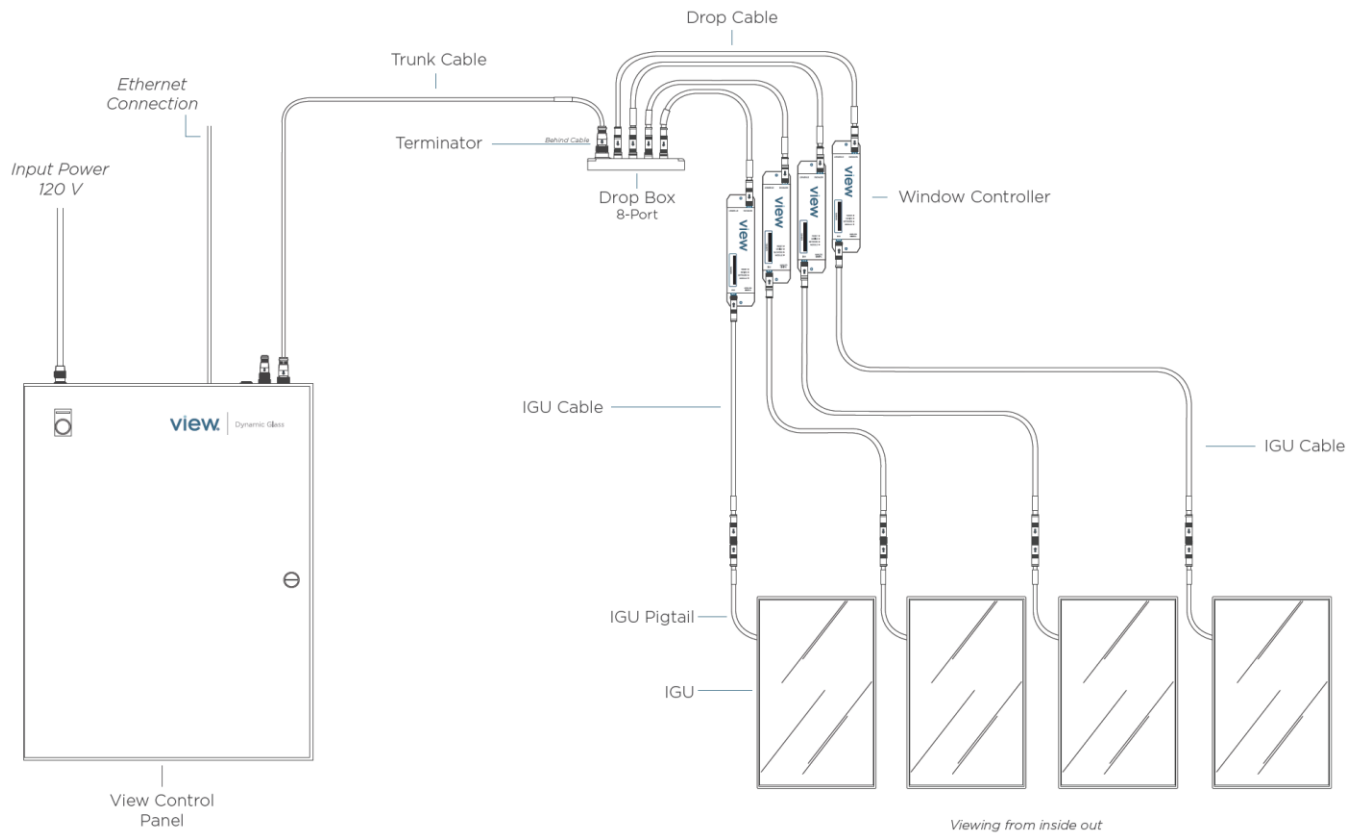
Drop Cable

Trunk Cable

Ethernet Connection

Input Power 120 V

Terminator

Behind Cable

Drop Box
8-Port

view

view

view

view

Window Controller

view | Dynamic Glass

IGU Cable

IGU Cable

IGU Pigtail

IGU

View Control Panel

Viewing from inside out